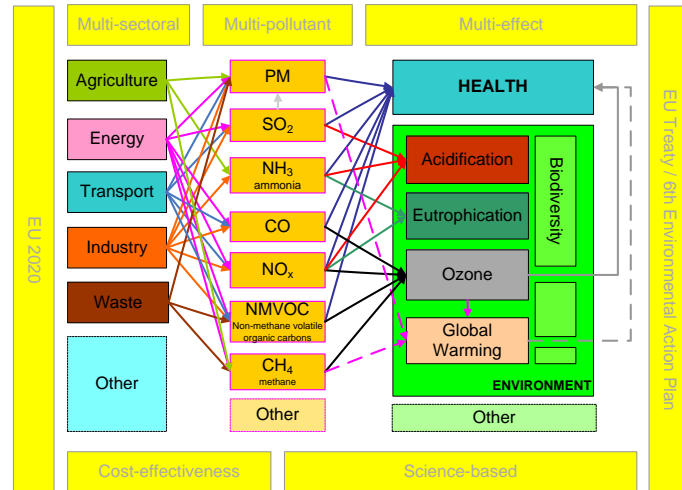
Multi-sectoral

Multi-pollutant

Multi-effect

EU 2020

Agriculture

Energy

Transport

Industry

Waste

Other

PM

$SO_2$

$NH_3$
ammonia

CO

$NO_x$

NMVOC
Non-methane volatile organic carbons

$CH_4$
methane

Other

HEALTH

Acidification

Eutrophication

Ozone

Global Warming

Biodiversity

ENVIRONMENT

Other

EU Treaty / 6th Environmental Action Plan

Cost-effectiveness

Science-based